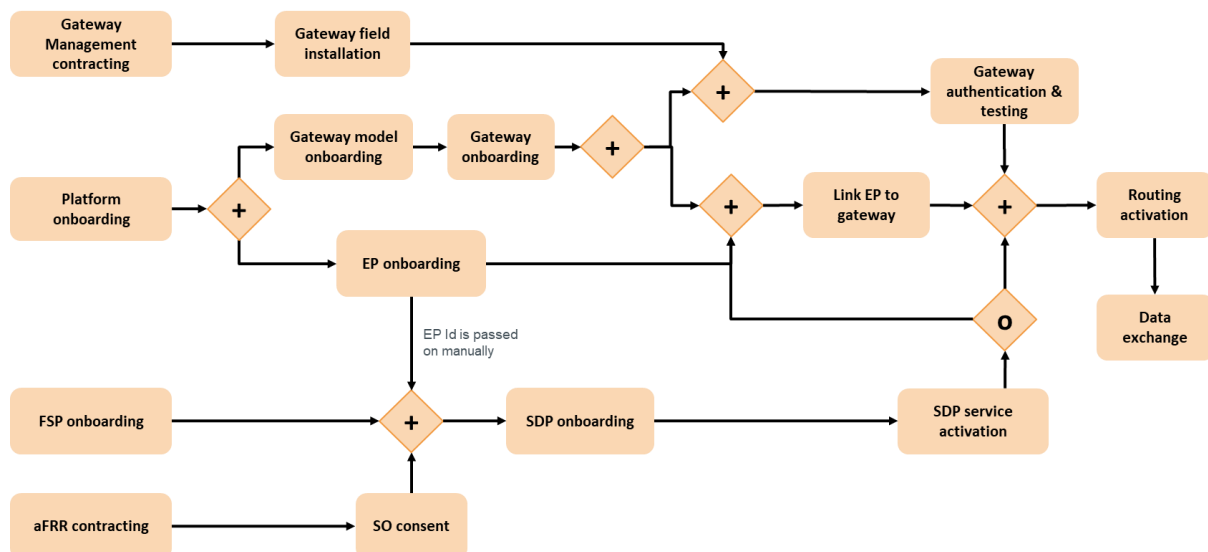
Gateway Management contracting

Gateway field installation

+

Gateway authentication & testing

Gateway model onboarding

Gateway onboarding

+

Platform onboarding

+

+

Link EP to gateway

+

Routing activation

EP onboarding

O

Data exchange

EP Id is passed on manually

FSP onboarding

+

SDP onboarding

SDP service activation

aFRR contracting

SO consent